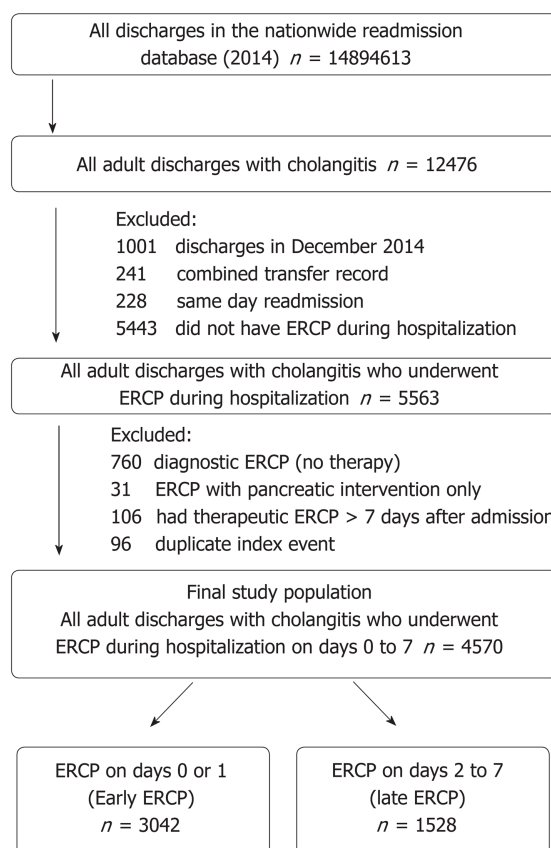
All discharges in the nationwide readmission database (2014) $n$ = 14894613

All adult discharges with cholangitis $n$ = 12476

Excluded:
1001 discharges in December 2014
241 combined transfer record
228 same day readmission
5443 did not have ERCP during hospitalization

All adult discharges with cholangitis who underwent ERCP during hospitalization $n$ = 5563

Excluded:
760 diagnostic ERCP (no therapy)
31 ERCP with pancreatic intervention only
106 had therapeutic ERCP > 7 days after admission
96 duplicate index event

Final study population
All adult discharges with cholangitis who underwent ERCP during hospitalization on days 0 to 7 $n$ = 4570

ERCP on days 0 or 1
(Early ERCP)
$n$ = 3042

ERCP on days 2 to 7
(late ERCP)
$n$ = 1528